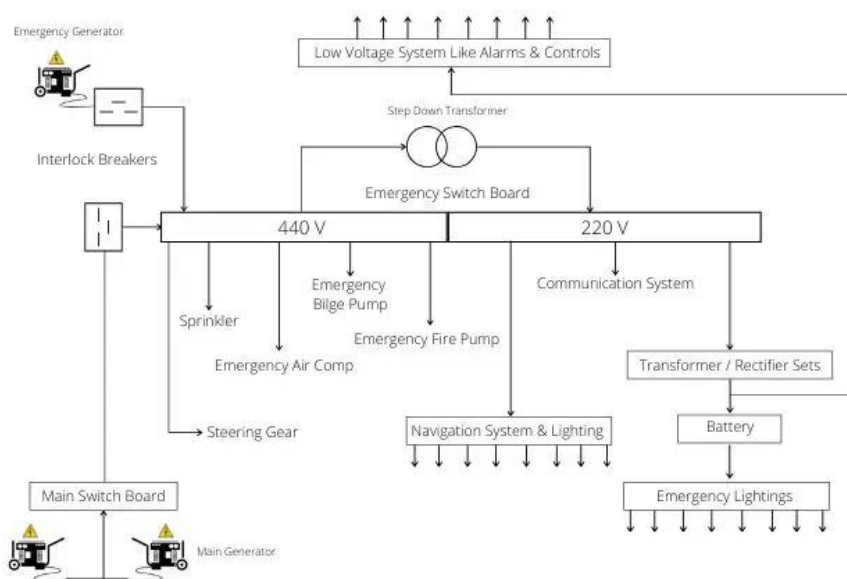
Emergency Generator

Low Voltage System Like Alarms & Controls

Step Down Transformer

Interlock Breakers

Emergency Switch Board

440 V

220 V

Emergency Bilge Pump

Communication System

Sprinkler

Emergency Fire Pump

Emergency Air Comp

Transformer / Rectifier Sets

Battery

Steering Gear

Navigation System & Lighting

Main Switch Board

Emergency Lightings

Main Generator